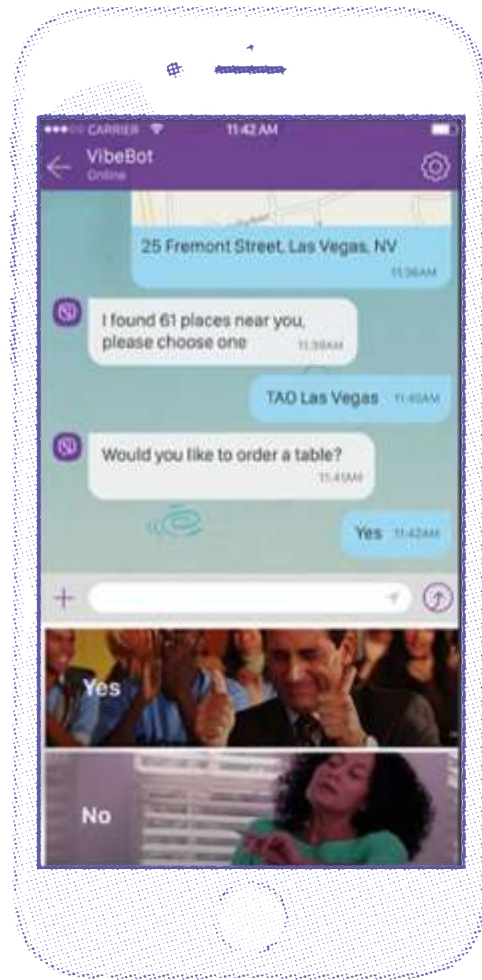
●●●○○ CARRIER
11:42 AM

VibeBot
Online

25 Fremont Street, Las Vegas, NV
11:38AM

I found 61 places near you, please choose one
11:39AM

TAO Las Vegas 11:40AM

Would you like to order a table?
11:41AM

Yes 11:42AM

Yes

No